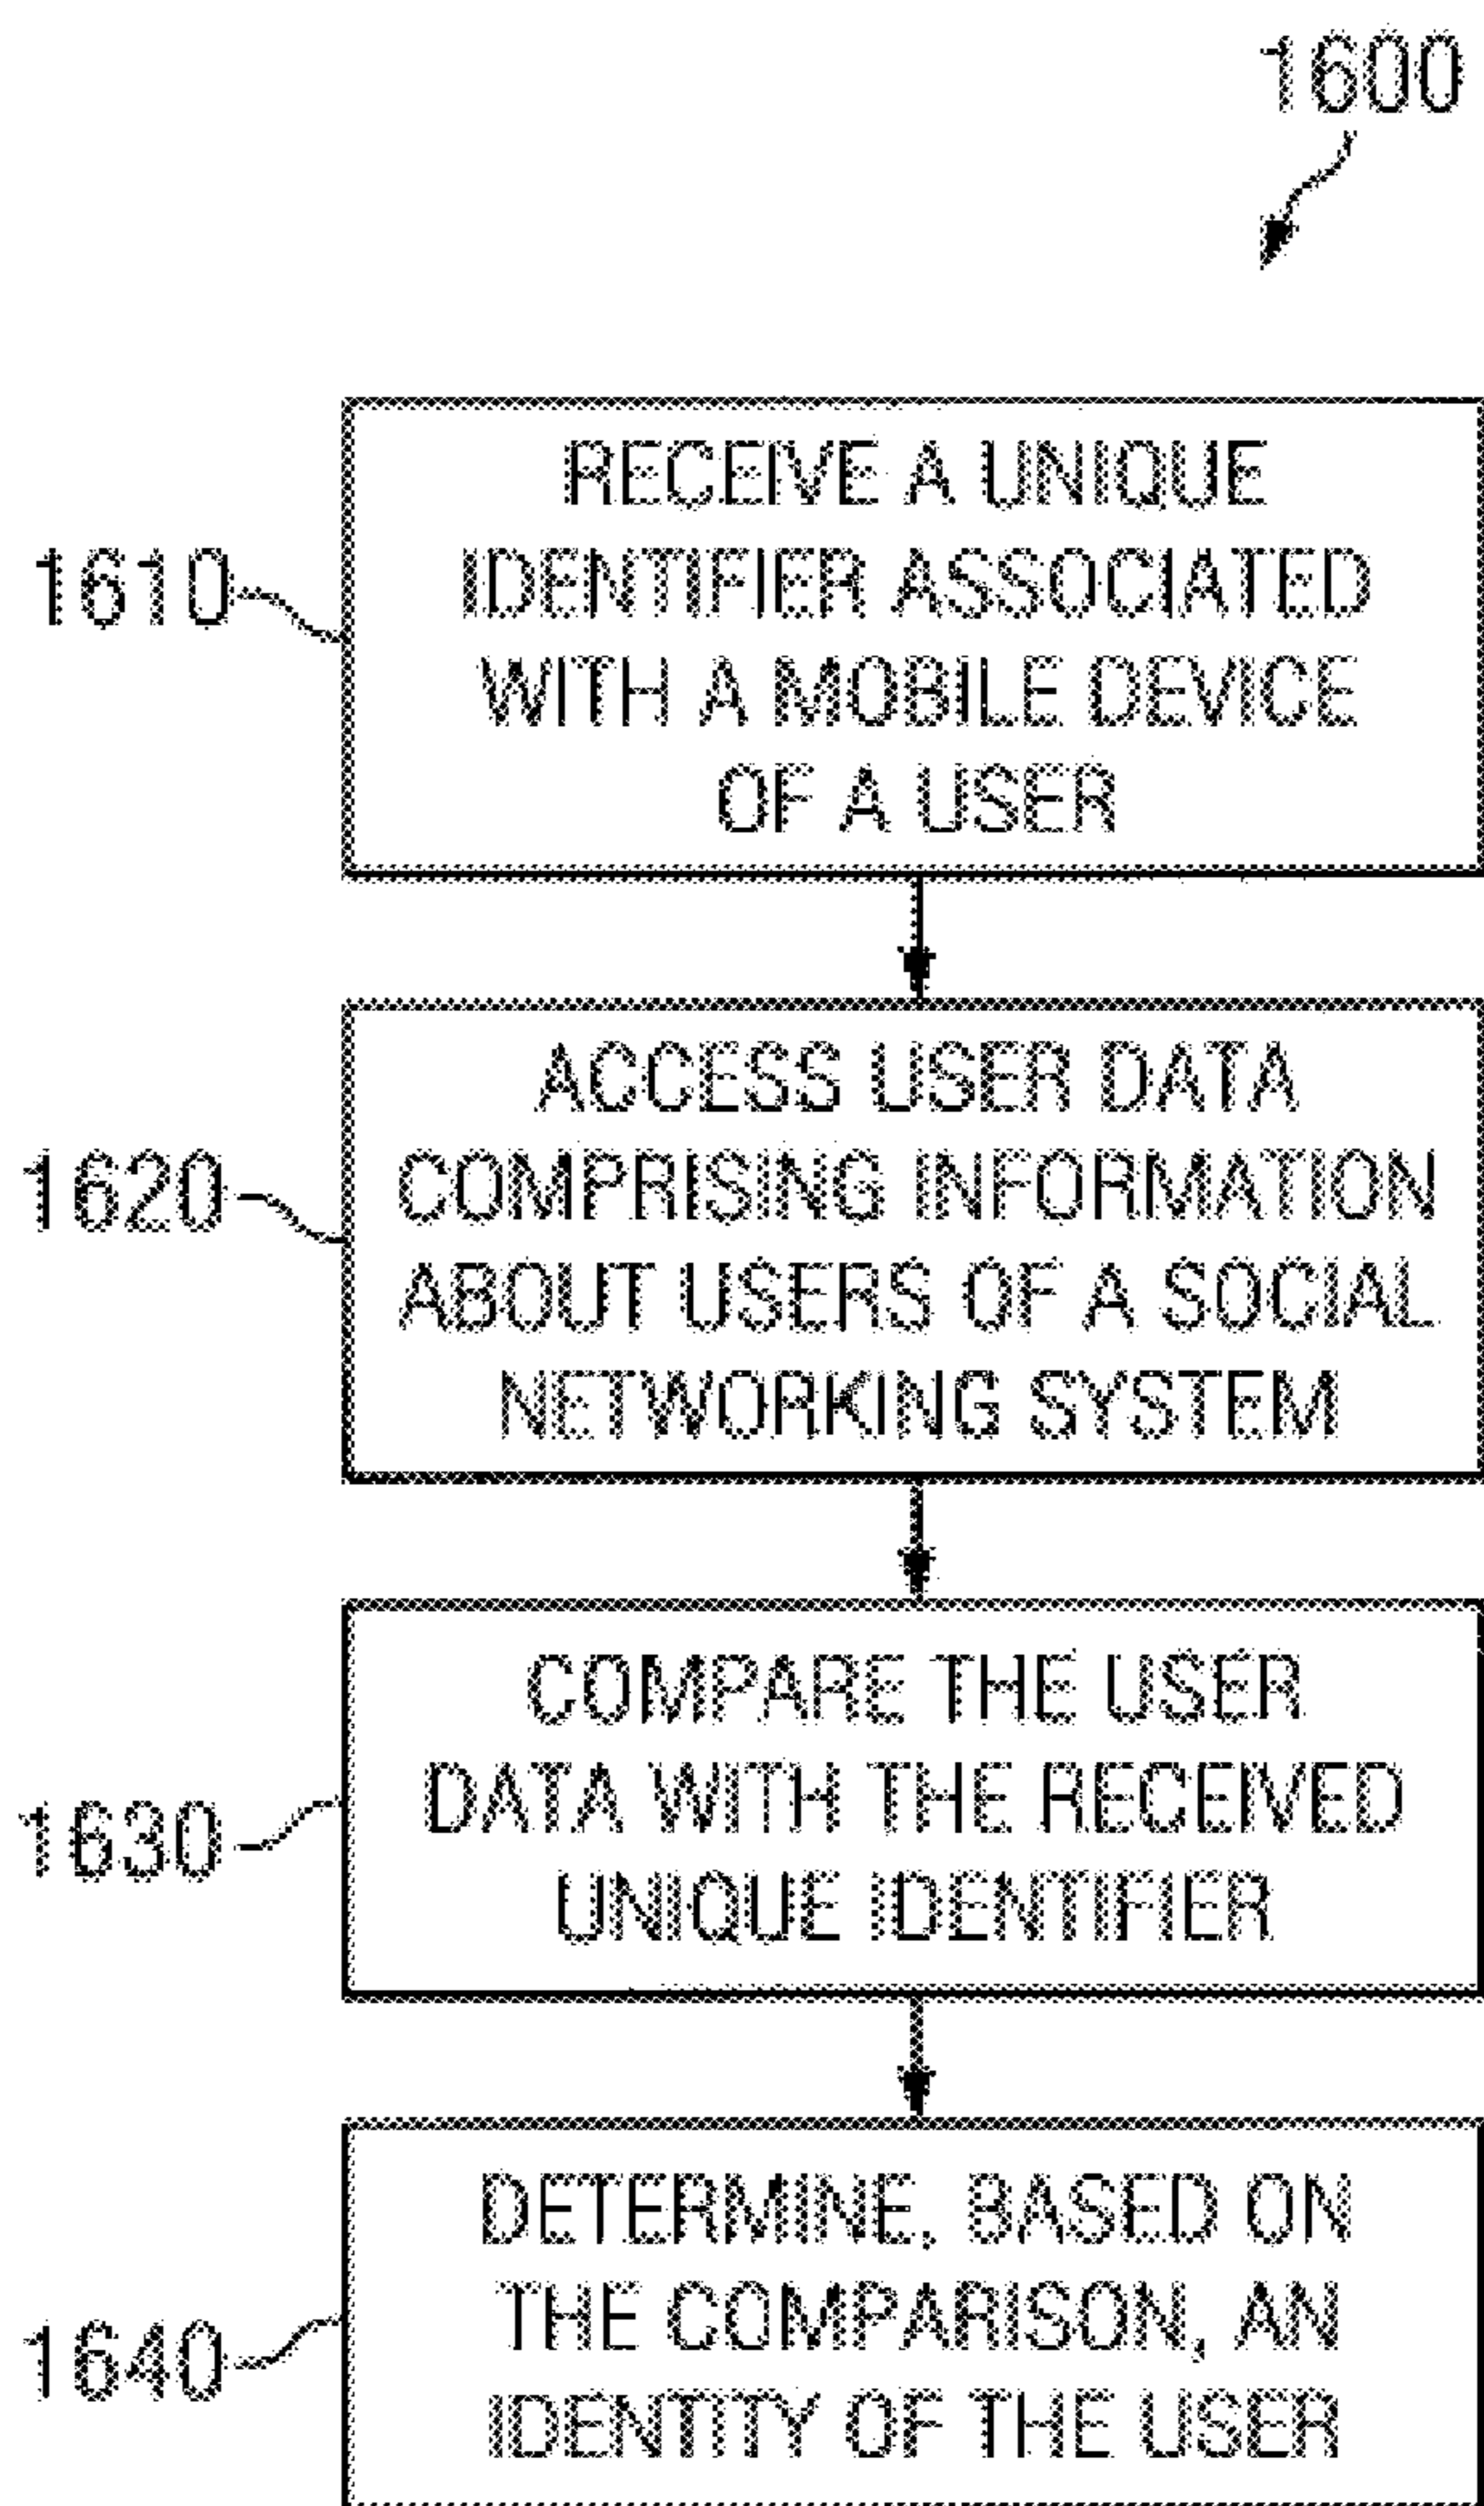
1600

1610

RECEIVE A UNIQUE IDENTIFIER ASSOCIATED WITH A MOBILE DEVICE OF A USER

1620

ACCESS USER DATA COMPRISING INFORMATION ABOUT USERS OF A SOCIAL NETWORKING SYSTEM

1630

COMPARE THE USER DATA WITH THE RECEIVED UNIQUE IDENTIFIER

1640

DETERMINE, BASED ON THE COMPARISON, AN IDENTITY OF THE USER